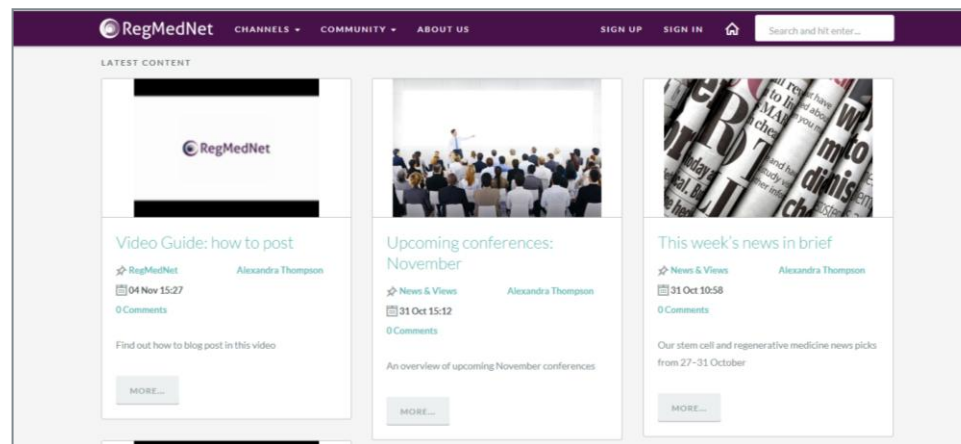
RegMedNet CHANNELS ▾ COMMUNITY ▾ ABOUT US SIGN UP SIGN IN Search and hit enter...

LATEST CONTENT

RegMedNet

Video Guide: how to post

RegMedNet Alexandra Thompson

04 Nov 15:27

0 Comments

Find out how to blog post in this video

MORE...

Upcoming conferences: November

News & Views Alexandra Thompson

31 Oct 15:12

0 Comments

An overview of upcoming November conferences

MORE...

This week's news in brief

News & Views Alexandra Thompson

31 Oct 10:58

0 Comments

Our stem cell and regenerative medicine news picks from 27–31 October

MORE...